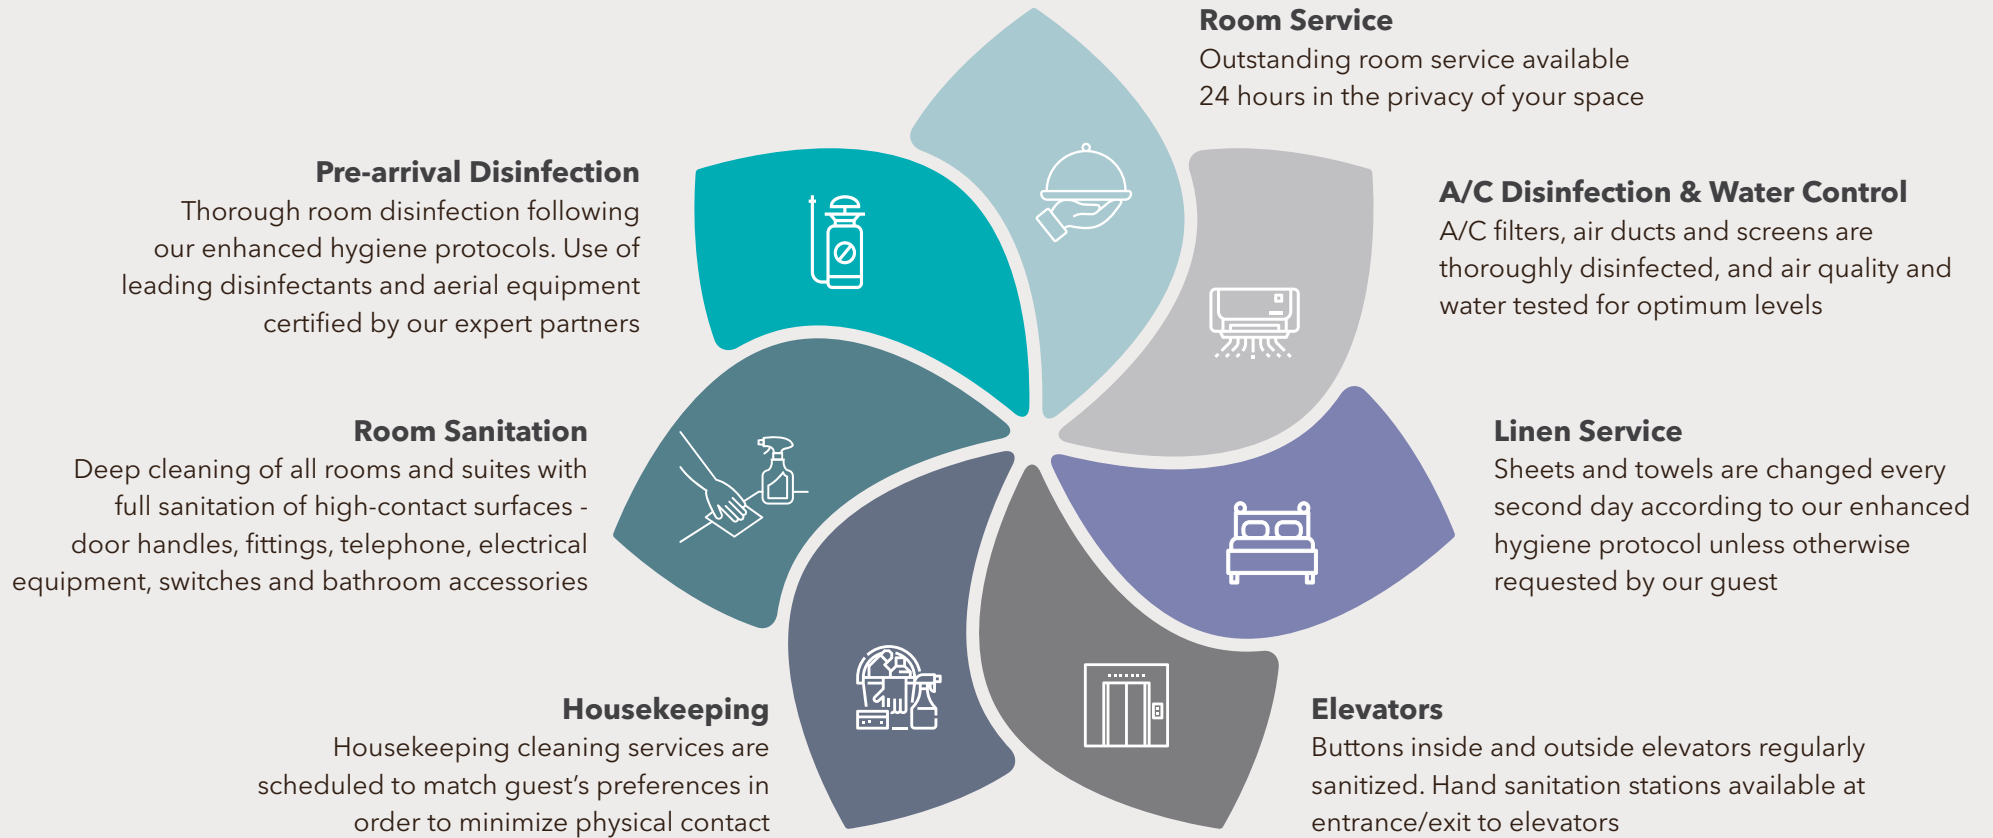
Room Service
Outstanding room service available 24 hours in the privacy of your space

Pre-arrival Disinfection
Thorough room disinfection following our enhanced hygiene protocols. Use of leading disinfectants and aerial equipment certified by our expert partners

A/C Disinfection & Water Control
A/C filters, air ducts and screens are thoroughly disinfected, and air quality and water tested for optimum levels

Room Sanitation
Deep cleaning of all rooms and suites with full sanitation of high-contact surfaces - door handles, fittings, telephone, electrical equipment, switches and bathroom accessories

Linen Service
Sheets and towels are changed every second day according to our enhanced hygiene protocol unless otherwise requested by our guest

Housekeeping
Housekeeping cleaning services are scheduled to match guest's preferences in order to minimize physical contact

Elevators
Buttons inside and outside elevators regularly sanitized. Hand sanitation stations available at entrance/exit to elevators